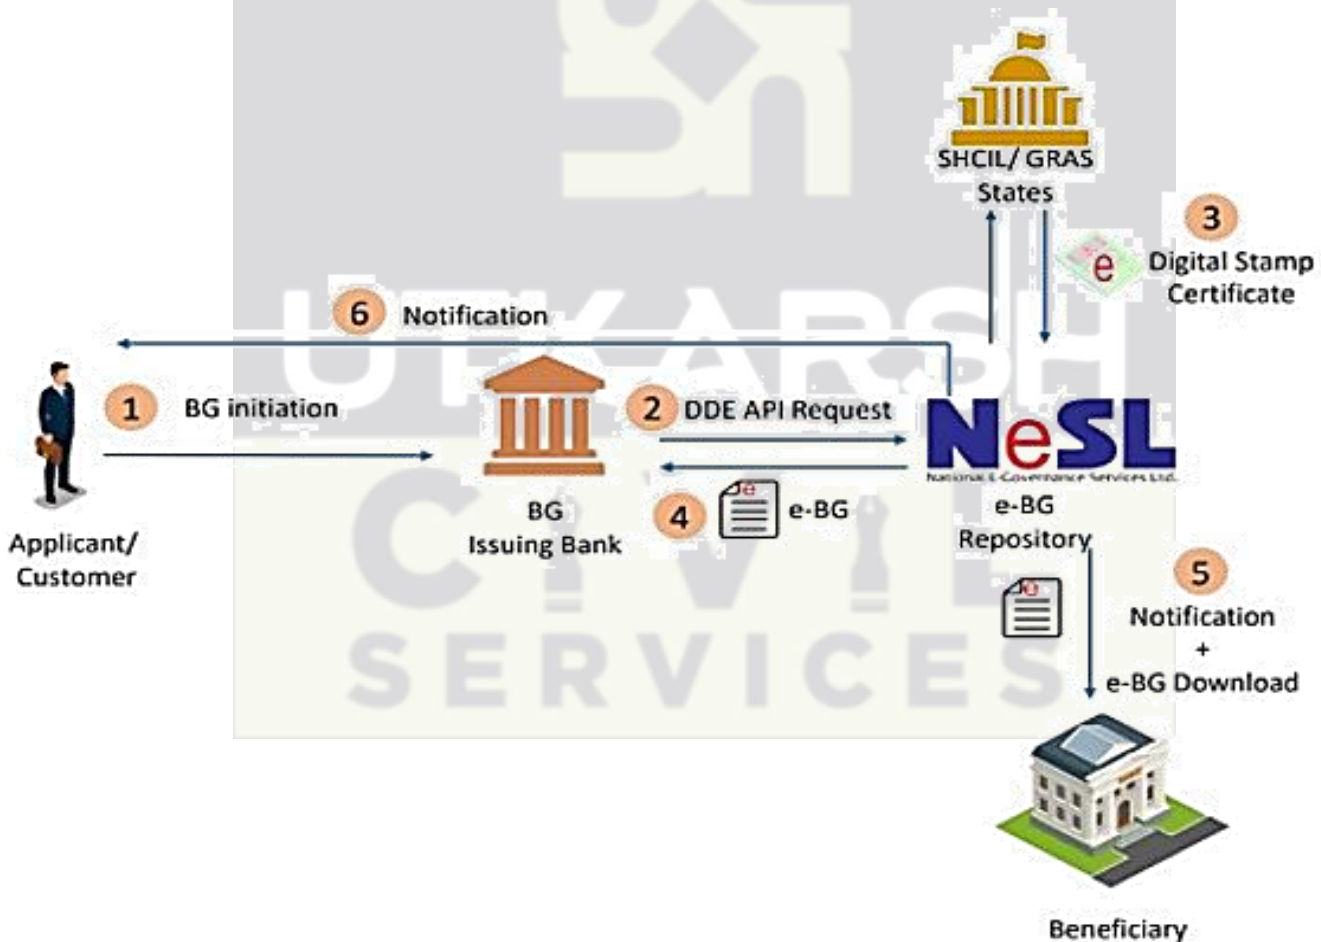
SHCIL/ GRAS
States

3
Digital Stamp
Certificate

6 Notification

1 BG initiation

2 DDE API Request

NeSL
National E-Governance Services Ltd.

Applicant/
Customer

BG
Issuing Bank

4 e-BG

e-BG
Repository

5
Notification
+
e-BG Download

Beneficiary

UTKARSH
CIVIL
SERVICES